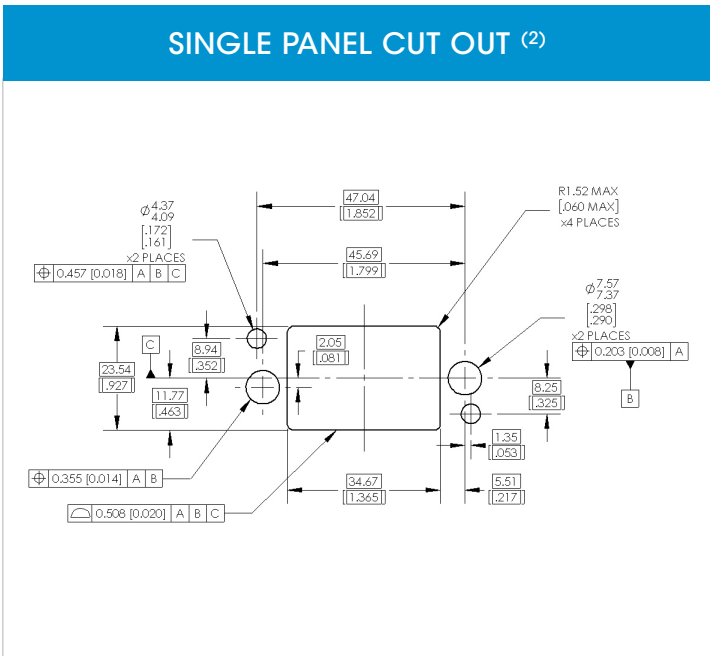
SINGLE PANEL CUT OUT (2)

$\varnothing\frac{4.37}{4.09}$
$\frac{[.172]}{[.161]}$
x2 PLACES

| ⌖ | 0.457 [0.018] | A | B | C |
|---|---|---|---|---|

47.04
[1.852]

45.69
[1.799]

R1.52 MAX
[.060 MAX]
x4 PLACES

$\varnothing\frac{7.57}{7.37}$
$\frac{[.298]}{[.290]}$
x2 PLACES

| ⌖ | 0.203 [0.008] | A |
|---|---|---|

B

C

23.54
[.927]

8.94
[.352]

11.77
[.463]

2.05
[.081]

8.25
[.325]

1.35
[.053]

| ⌖ | 0.355 [0.014] | A | B |
|---|---|---|---|

34.67
[1.365]

5.51
[.217]

| ⌓ | 0.508 [0.020] | A | B | C |
|---|---|---|---|---|